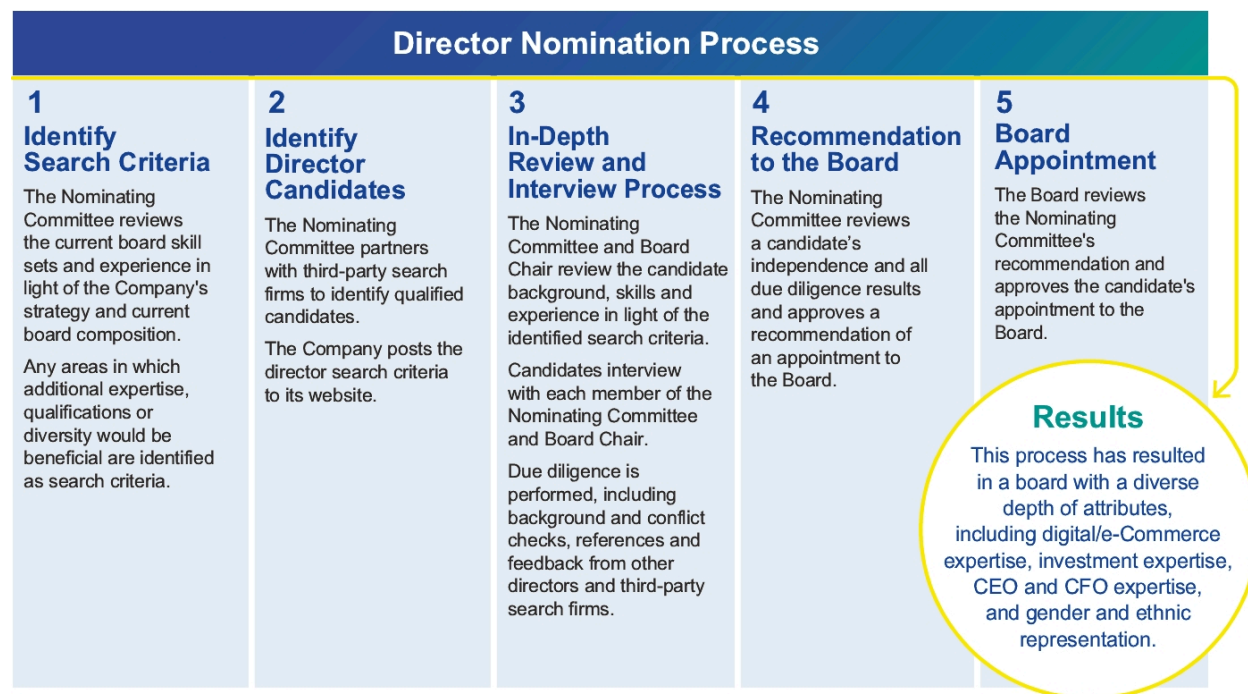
Director Nomination Process

1
Identify Search Criteria
The Nominating Committee reviews the current board skill sets and experience in light of the Company's strategy and current board composition.

Any areas in which additional expertise, qualifications or diversity would be beneficial are identified as search criteria.

2
Identify Director Candidates
The Nominating Committee partners with third-party search firms to identify qualified candidates.

The Company posts the director search criteria to its website.

3
In-Depth Review and Interview Process
The Nominating Committee and Board Chair review the candidate background, skills and experience in light of the identified search criteria.

Candidates interview with each member of the Nominating Committee and Board Chair.

Due diligence is performed, including background and conflict checks, references and feedback from other directors and third-party search firms.

4
Recommendation to the Board
The Nominating Committee reviews a candidate's independence and all due diligence results and approves a recommendation of an appointment to the Board.

5
Board Appointment
The Board reviews the Nominating Committee's recommendation and approves the candidate's appointment to the Board.

Results
This process has resulted in a board with a diverse depth of attributes, including digital/e-Commerce expertise, investment expertise, CEO and CFO expertise, and gender and ethnic representation.